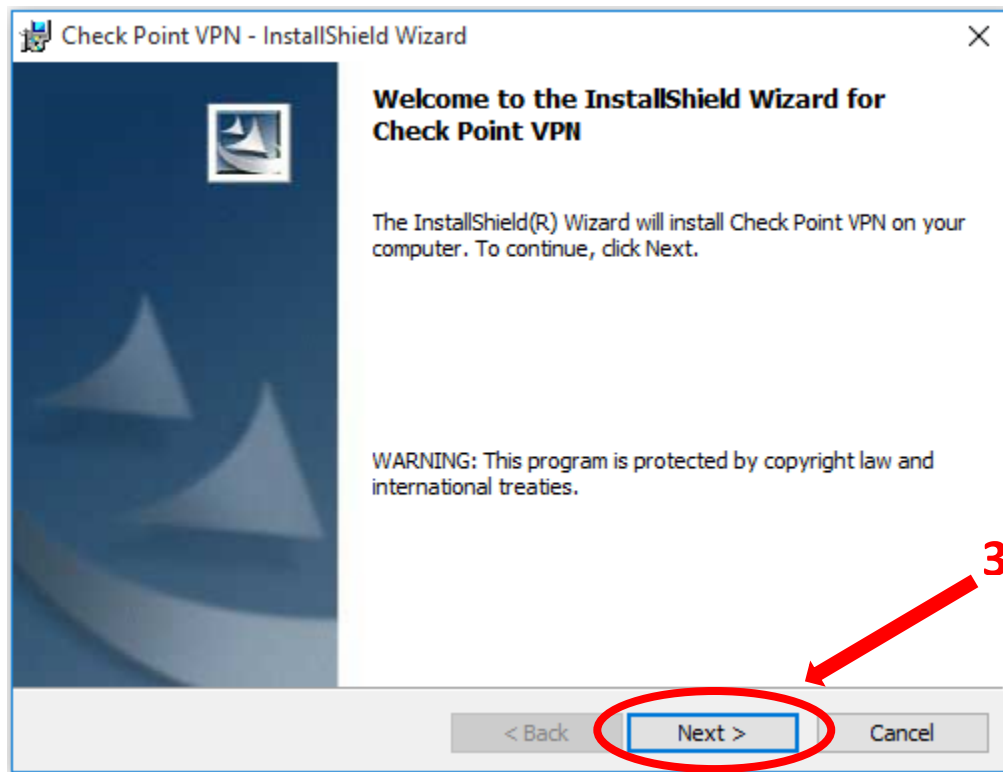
Check Point VPN - InstallShield Wizard

×

Welcome to the InstallShield Wizard for Check Point VPN

The InstallShield(R) Wizard will install Check Point VPN on your computer. To continue, click Next.

WARNING: This program is protected by copyright law and international treaties.

3

< Back

Next >

Cancel